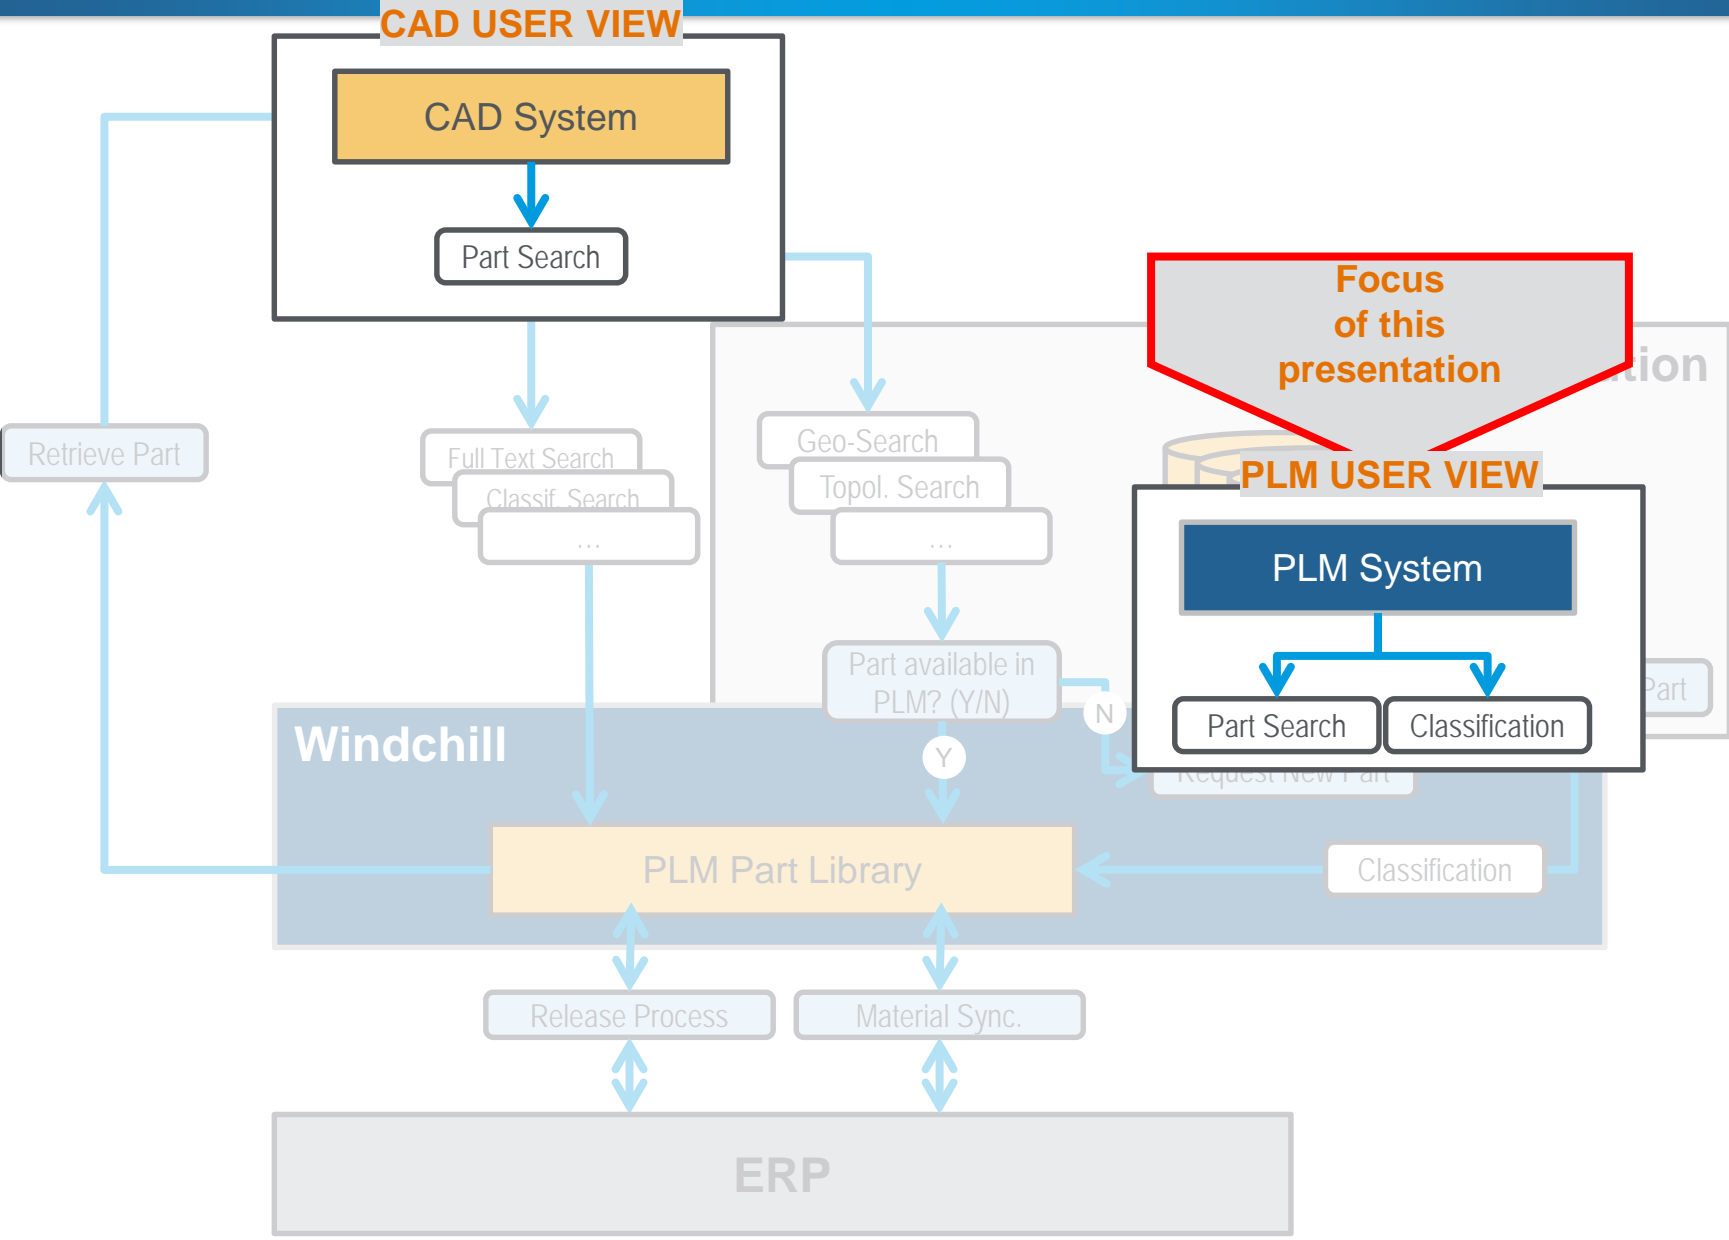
CAD USER VIEW

CAD System

Part Search

Retrieve Part

Full Text Search

Classif. Search

...

Geo-Search

Topol. Search

...

Focus of this presentation

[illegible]tion

PLM USER VIEW

PLM System

Part Search

Classification

Part available in PLM? (Y/N)

N

Y

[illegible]Part

Request New Part

Windchill

PLM Part Library

Classification

Release Process

Material Sync.

ERP